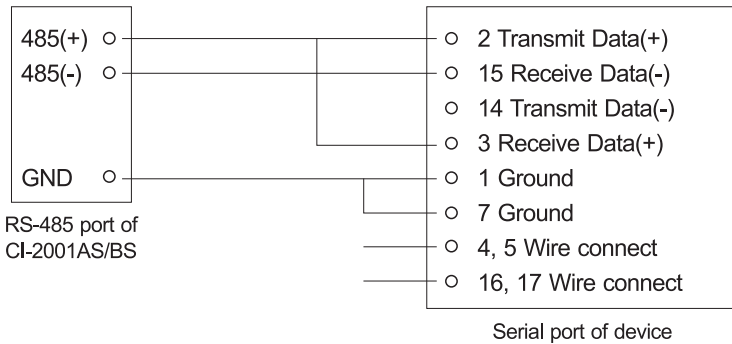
485(+)
485(-)
GND

RS-485 port of CI-2001AS/BS

2 Transmit Data(+)
15 Receive Data(-)
14 Transmit Data(-)
3 Receive Data(+)
1 Ground
7 Ground
4, 5 Wire connect
16, 17 Wire connect

Serial port of device